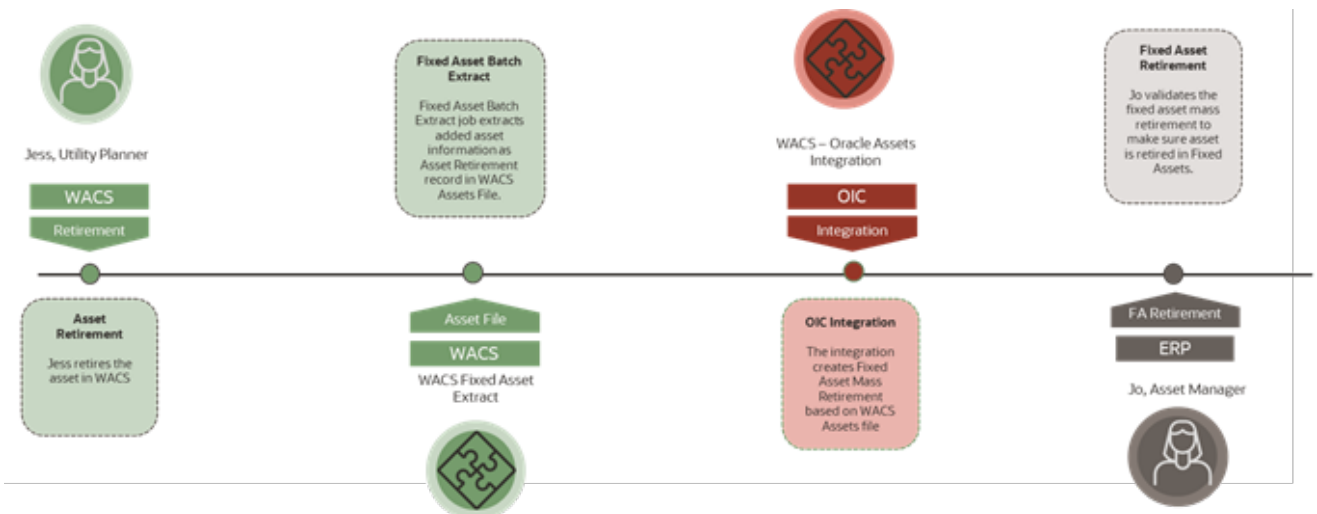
Jess, Utility Planner

WACS

Retirement

Asset Retirement

Jess retires the asset in WACS

Fixed Asset Batch Extract

Fixed Asset Batch Extract job extracts added asset information as Asset Retirement record in WACS Assets File.

Asset File

WACS

WACS Fixed Asset Extract

WACS – Oracle Assets Integration

OIC

Integration

OIC Integration

The integration creates Fixed Asset Mass Retirement based on WACS Assets file

Fixed Asset Retirement

Jo validates the fixed asset mass retirement to make sure asset is retired in Fixed Assets.

FA Retirement

ERP

Jo, Asset Manager